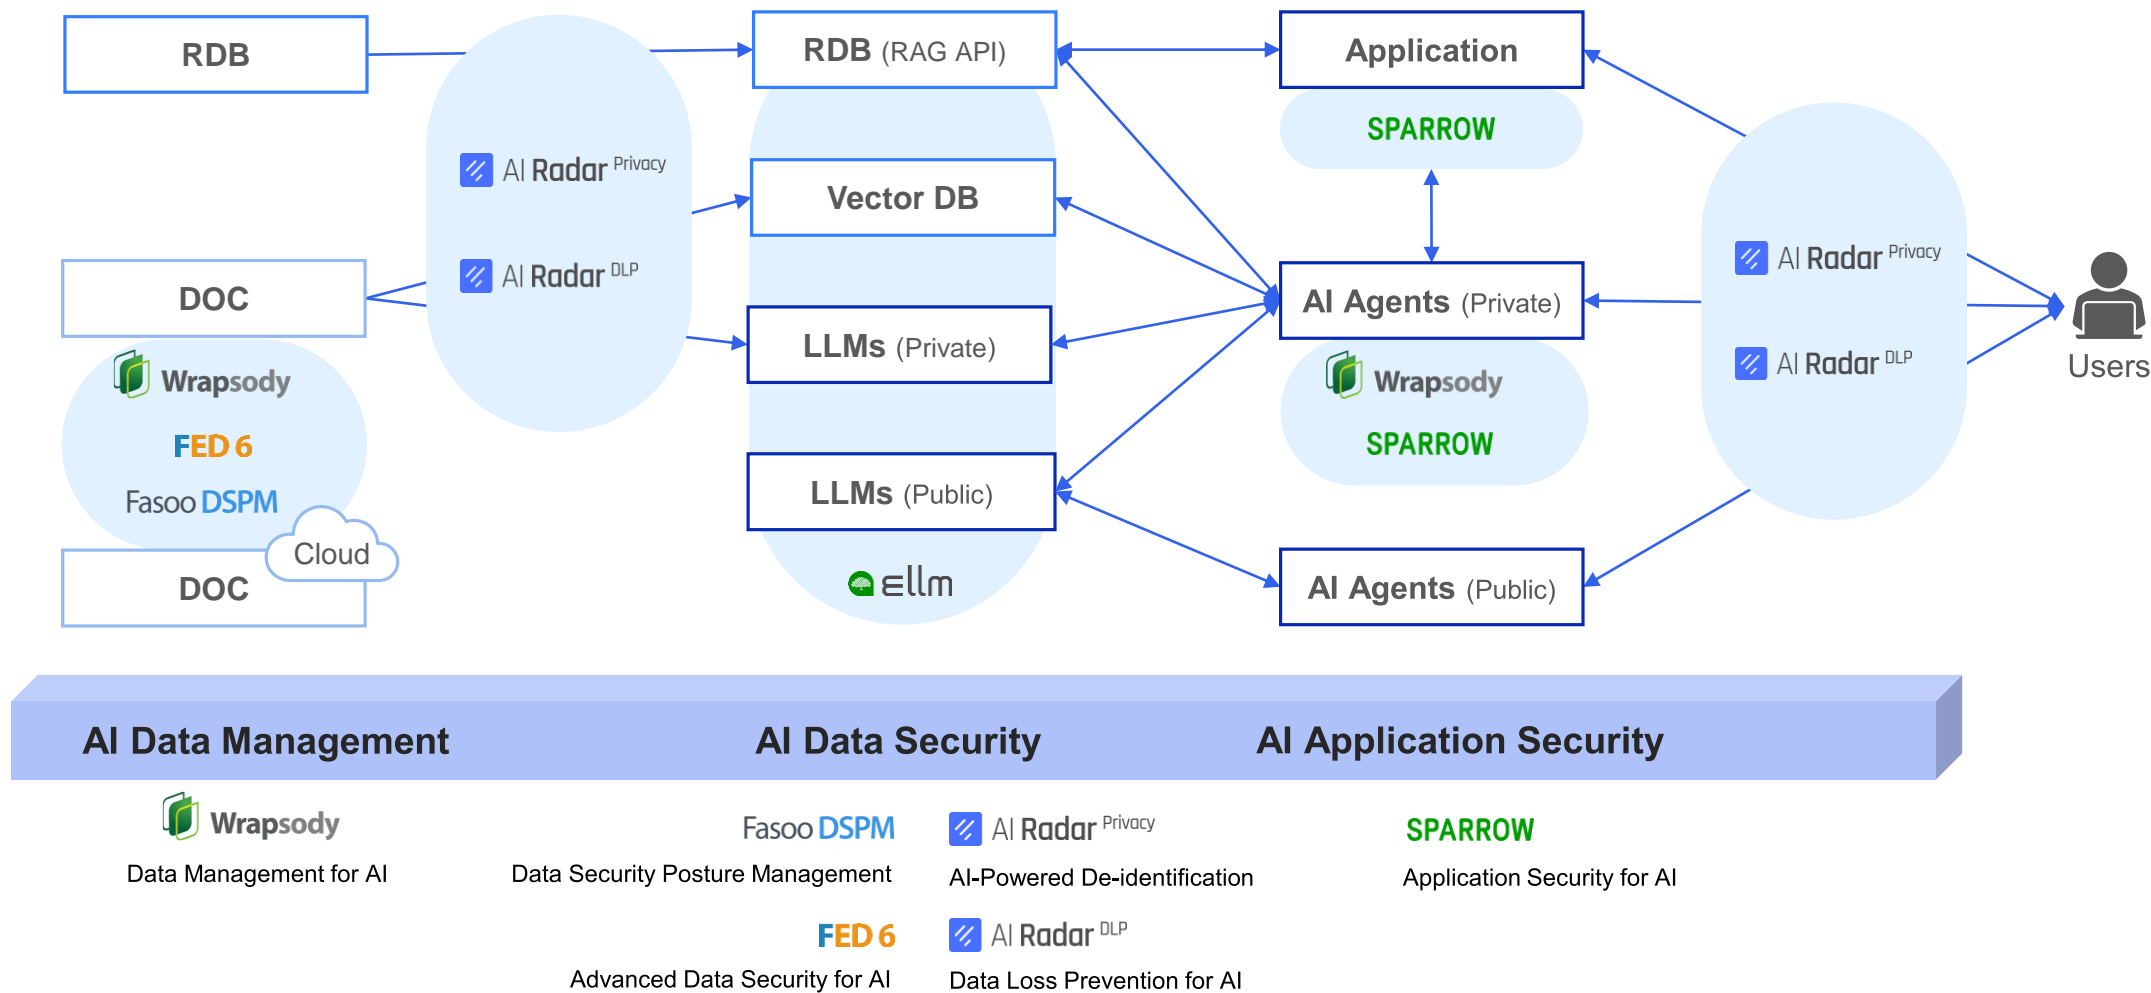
RDB

AI Radar Privacy

AI Radar DLP

DOC

Wrapsody

FED 6

Fasoo DSPM

Cloud

DOC

RDB (RAG API)

Vector DB

LLMs (Private)

LLMs (Public)

ellm

Application

SPARROW

AI Agents (Private)

Wrapsody

SPARROW

AI Agents (Public)

AI Radar Privacy

AI Radar DLP

Users

AI Data Management

AI Data Security

AI Application Security

Wrapsody
Data Management for AI

Fasoo DSPM
Data Security Posture Management

FED 6
Advanced Data Security for AI

AI Radar Privacy
AI-Powered De-identification

AI Radar DLP
Data Loss Prevention for AI

SPARROW
Application Security for AI